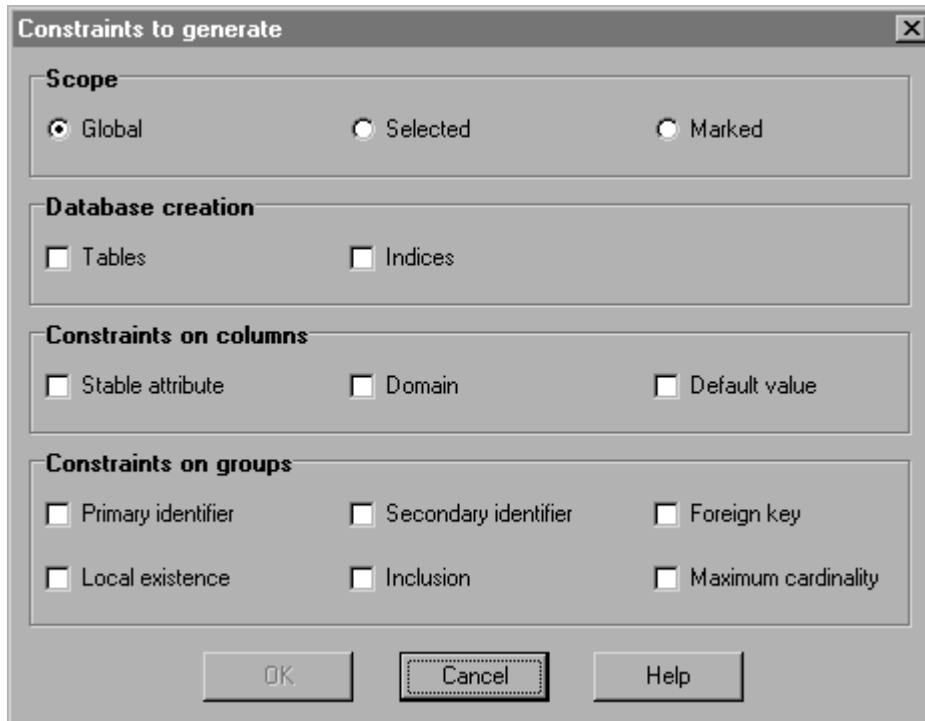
Constraints to generate

Scope
Global
Selected
Marked

Database creation
Tables
Indices

Constraints on columns
Stable attribute
Domain
Default value

Constraints on groups
Primary identifier
Secondary identifier
Foreign key
Local existence
Inclusion
Maximum cardinality

OK
Cancel
Help